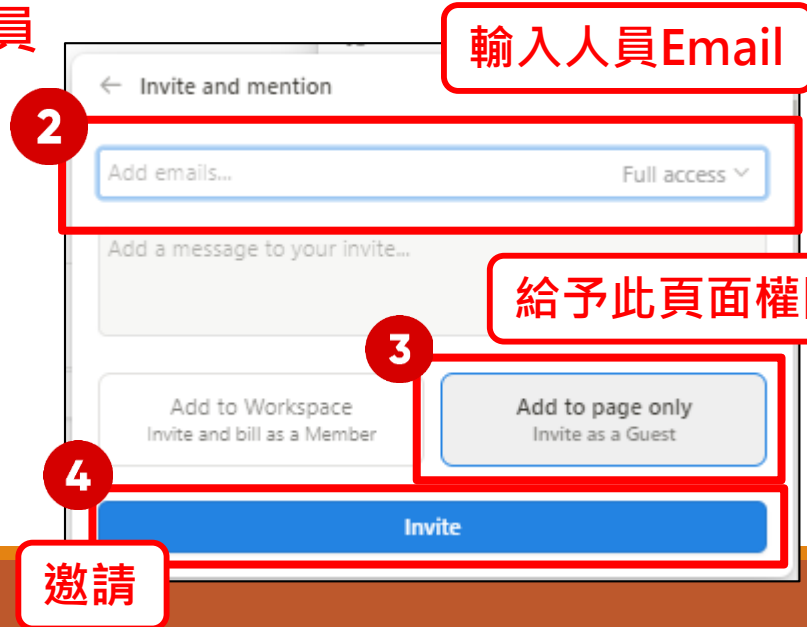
員

輸入人員Email

Invite and mention

2

Add emails...

Full access

Add a message to your invite...

給予此頁面權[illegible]

3

Add to Workspace
Invite and bill as a Member

Add to page only
Invite as a Guest

4

Invite

邀請